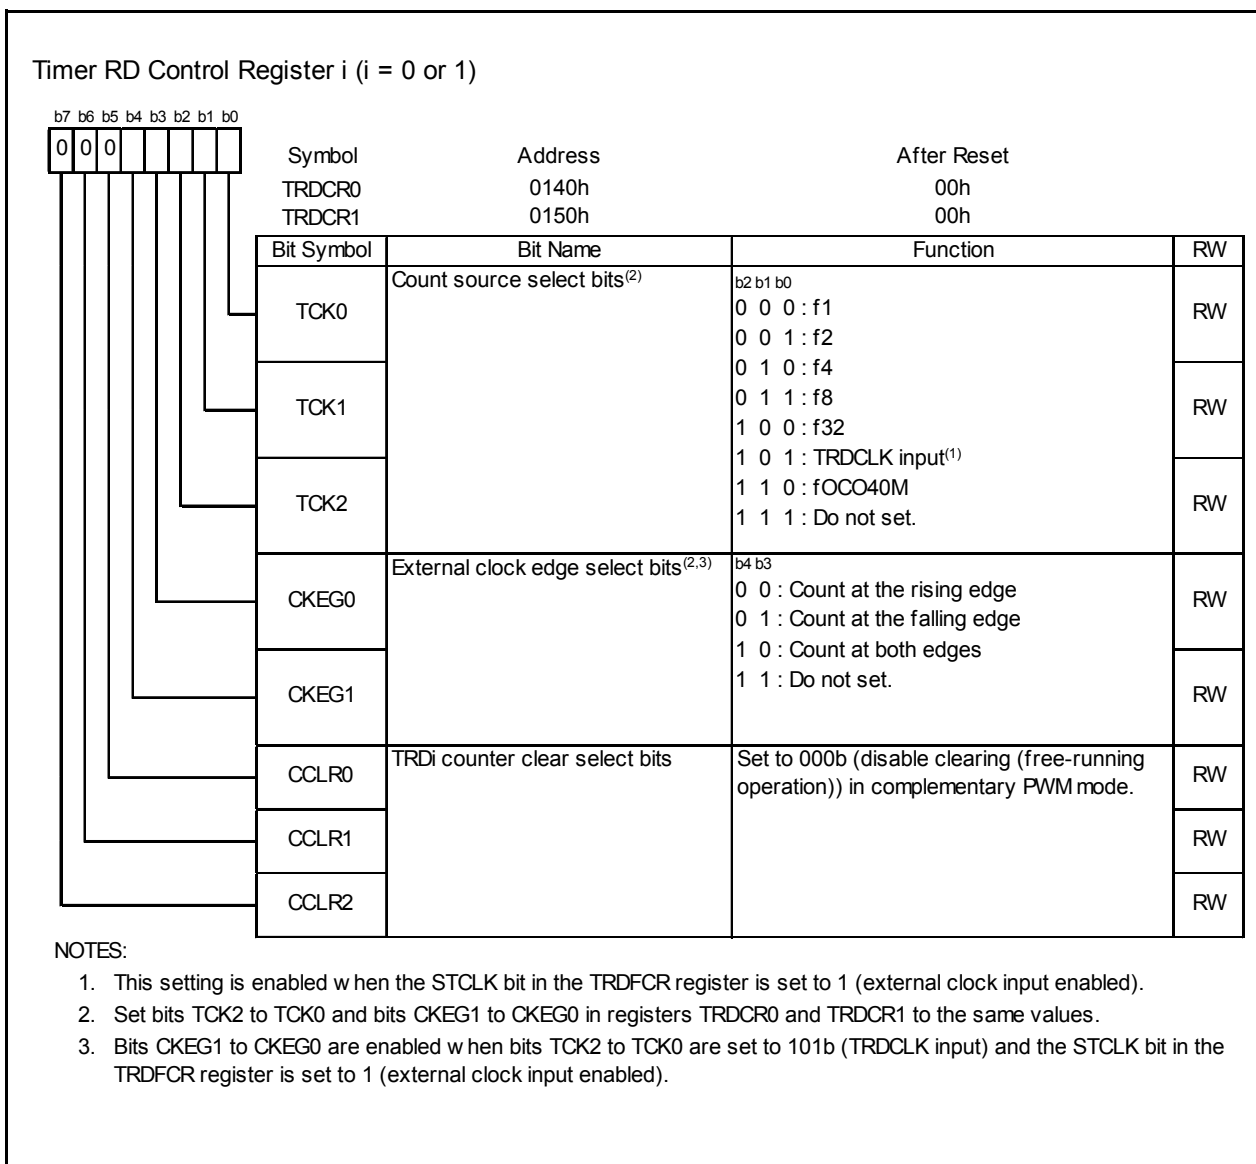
Timer RD Control Register i (i = 0 or 1)

b7 b6 b5 b4 b3 b2 b1 b0
0 0 0

| Symbol | Address | After Reset |
|---|---|---|
| TRDCR0 | 0140h | 00h |
| TRDCR1 | 0150h | 00h |

| Bit Symbol | Bit Name | Function | RW |
|---|---|---|---|
| TCK0 | Count source select bits$^{(2)}$ | b2 b1 b0<br>0 0 0 : f1<br>0 0 1 : f2<br>0 1 0 : f4<br>0 1 1 : f8<br>1 0 0 : f32<br>1 0 1 : TRDCLK input$^{(1)}$<br>1 1 0 : fOCO40M<br>1 1 1 : Do not set. | RW |
| TCK1 | | | RW |
| TCK2 | | | RW |
| CKEG0 | External clock edge select bits$^{(2,3)}$ | b4 b3<br>0 0 : Count at the rising edge<br>0 1 : Count at the falling edge<br>1 0 : Count at both edges<br>1 1 : Do not set. | RW |
| CKEG1 | | | RW |
| CCLR0 | TRDi counter clear select bits | Set to 000b (disable clearing (free-running operation)) in complementary PWM mode. | RW |
| CCLR1 | | | RW |
| CCLR2 | | | RW |

NOTES:
1. This setting is enabled w hen the STCLK bit in the TRDFCR register is set to 1 (external clock input enabled).
2. Set bits TCK2 to TCK0 and bits CKEG1 to CKEG0 in registers TRDCR0 and TRDCR1 to the same values.
3. Bits CKEG1 to CKEG0 are enabled w hen bits TCK2 to TCK0 are set to 101b (TRDCLK input) and the STCLK bit in the TRDFCR register is set to 1 (external clock input enabled).